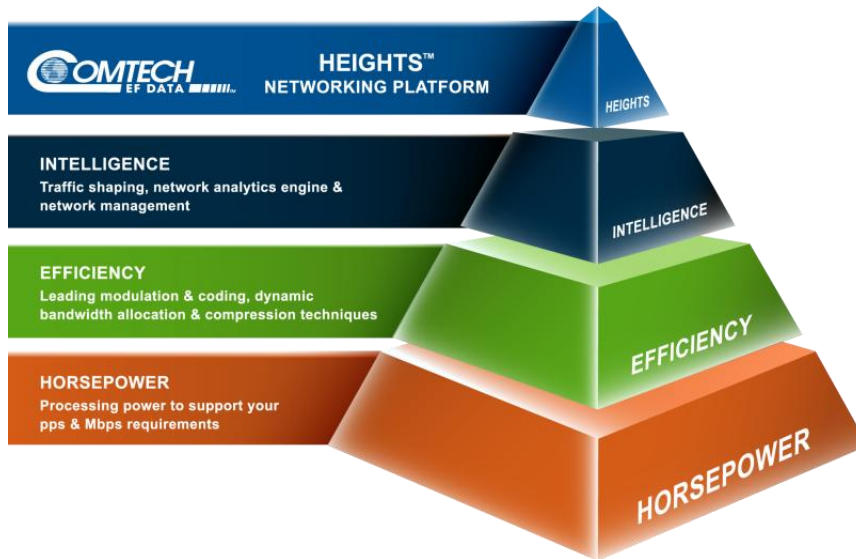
COMTECH
EF DATA

HEIGHTS™
NETWORKING PLATFORM

HEIGHTS

INTELLIGENCE
Traffic shaping, network analytics engine & network management

INTELLIGENCE

EFFICIENCY
Leading modulation & coding, dynamic bandwidth allocation & compression techniques

EFFICIENCY

HORSEPOWER
Processing power to support your pps & Mbps requirements

HORSEPOWER